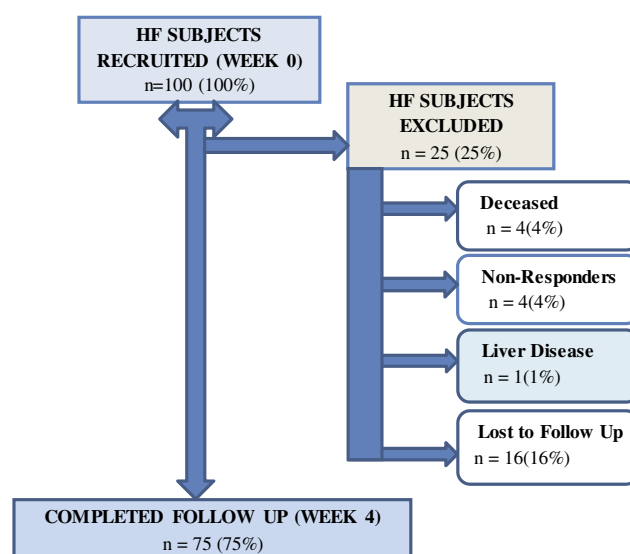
HF SUBJECTS RECRUITED (WEEK 0)
n=100 (100%)

HF SUBJECTS EXCLUDED
n = 25 (25%)

Deceased
n = 4(4%)

Non-Responders
n = 4(4%)

Liver Disease
n = 1(1%)

Lost to Follow Up
n = 16(16%)

COMPLETED FOLLOW UP (WEEK 4)
n = 75 (75%)